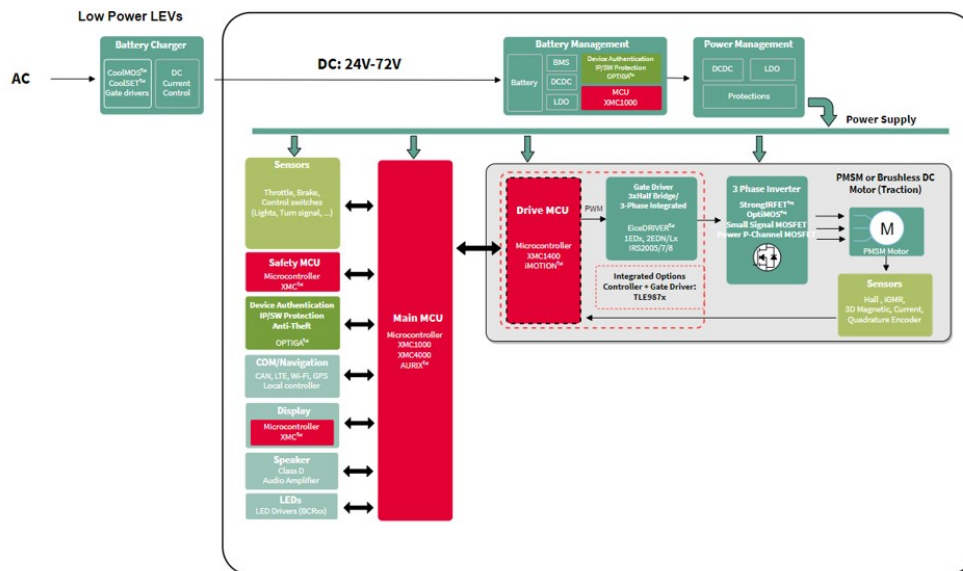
Low Power LEVs

Battery Charger

CoolMOS™
CoolSET™
Gate drivers

DC
Current
Control

AC

DC: 24V-72V

Battery Management

Battery

BMS

DCDC

LDO

Device Authentication
IP/SW Protection
OPTIGA™

MCU
XMC1000

Power Management

DCDC

LDO

Protections

Power Supply

Sensors

Throttle, Brake, Control switches (Lights, Turn signal, ...)

Safety MCU

Microcontroller
XMC™

Device Authentication
IP/SW Protection
Anti-Theft

OPTIGA™

COM/Navigation

CAN, LTE, Wi-Fi, GPS
Local controller

Display

Microcontroller
XMC™

Speaker

Class D
Audio Amplifier

LEDs

LED Drivers (BCRxx)

Main MCU

Microcontroller
XMC1000
XMC4000
AURIX™

Drive MCU

Microcontroller
XMC1400
iMOTION™

PWM

Gate Driver
3xHalf Bridge/
3-Phase Integrated

EiceDRIVER™
1EDx, 2EDN/Lx
IRS2005/7/8

Integrated Options
Controller + Gate Driver:
TLE987x

3 Phase Inverter

StrongIRFET™
OptiMOS™
Small Signal MOSFET
Power P-Channel MOSFET

PMSM or Brushless DC
Motor (Traction)

M

PMSM Motor

Sensors

Hall , iGMR,
3D Magnetic, Current,
Quadrature Encoder